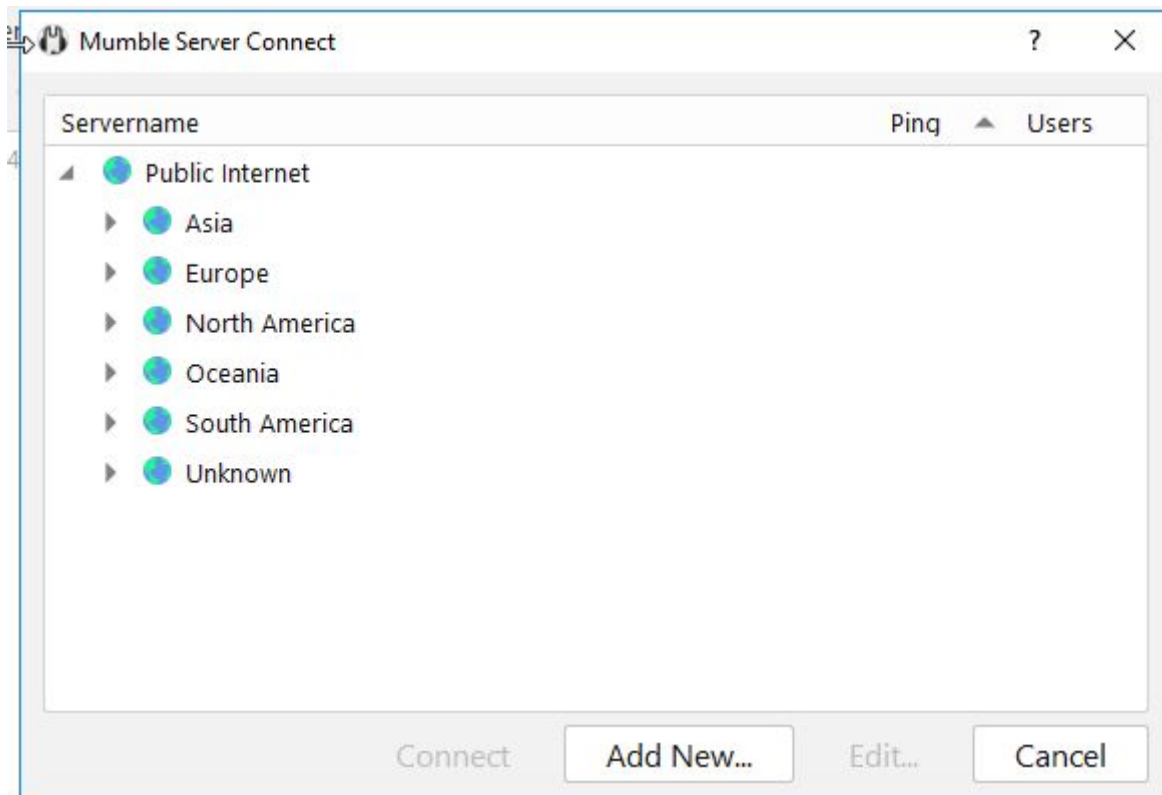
Mumble Server Connect ? ×

| Servername | Ping | Users |
|---|---|---|
| Public Internet | | |
| Asia | | |
| Europe | | |
| North America | | |
| Oceania | | |
| South America | | |
| Unknown | | |

Connect Add New... Edit... Cancel